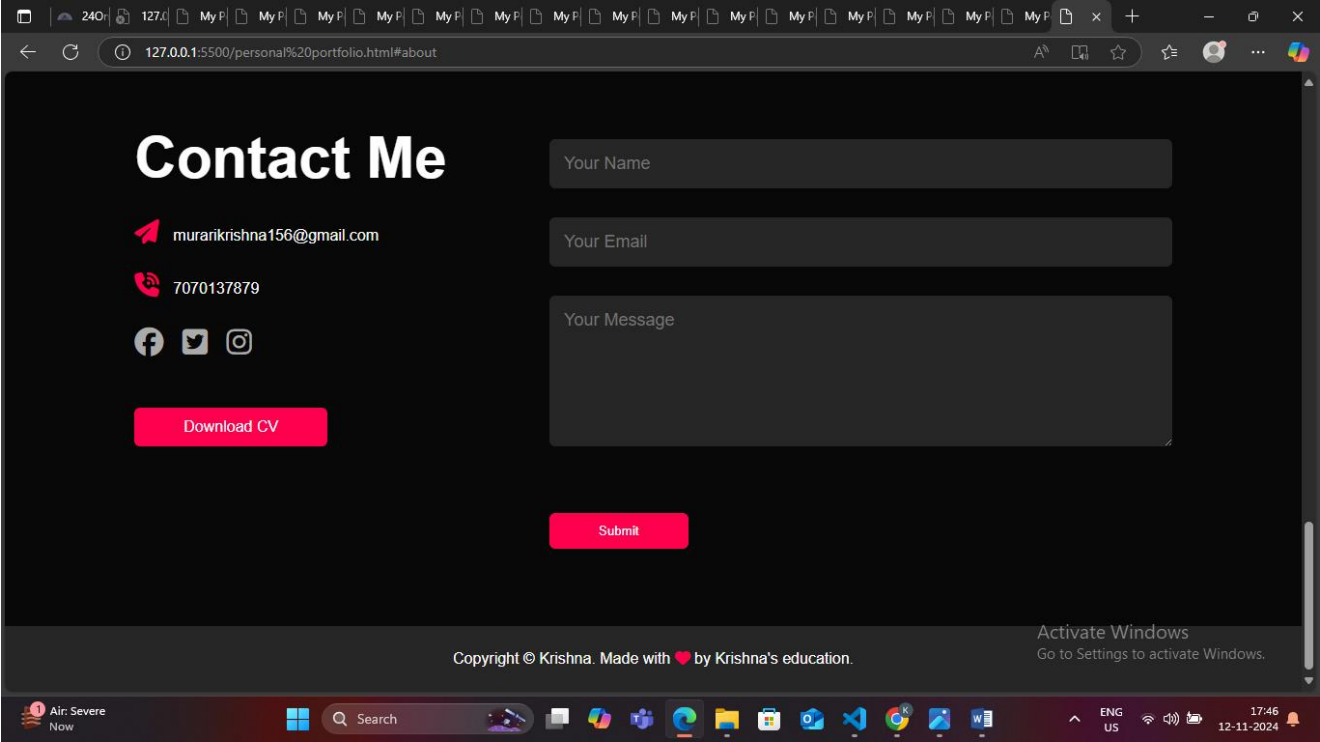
240 127.0 My P My P My P My P My P My P My P My P My P My P My P My P My P My P My P

127.0.0.1:5500/personal%20portfolio.html#about

Contact Me

murarikrishna156@gmail.com

7070137879

Download CV

Your Name

Your Email

Your Message

Submit

Copyright © Krishna. Made with ❤ by Krishna's education.

Activate Windows
Go to Settings to activate Windows.

1 Air: Severe
Now

Search

ENG
US

17:46
12-11-2024